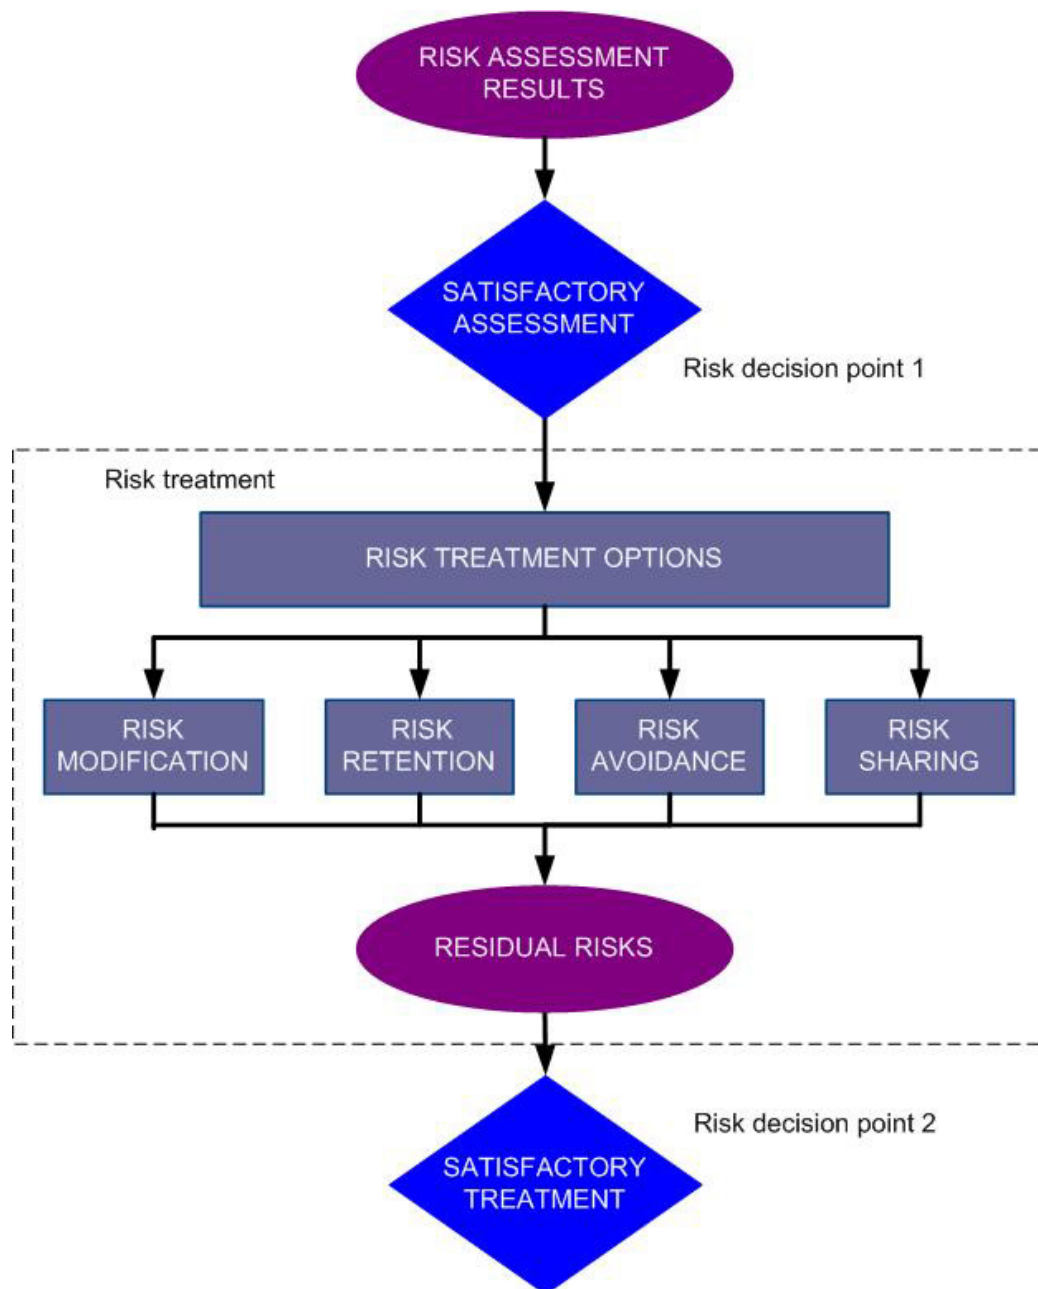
RISK ASSESSMENT RESULTS

SATISFACTORY ASSESSMENT

Risk decision point 1

Risk treatment

RISK TREATMENT OPTIONS

RISK MODIFICATION

RISK RETENTION

RISK AVOIDANCE

RISK SHARING

RESIDUAL RISKS

Risk decision point 2

SATISFACTORY TREATMENT